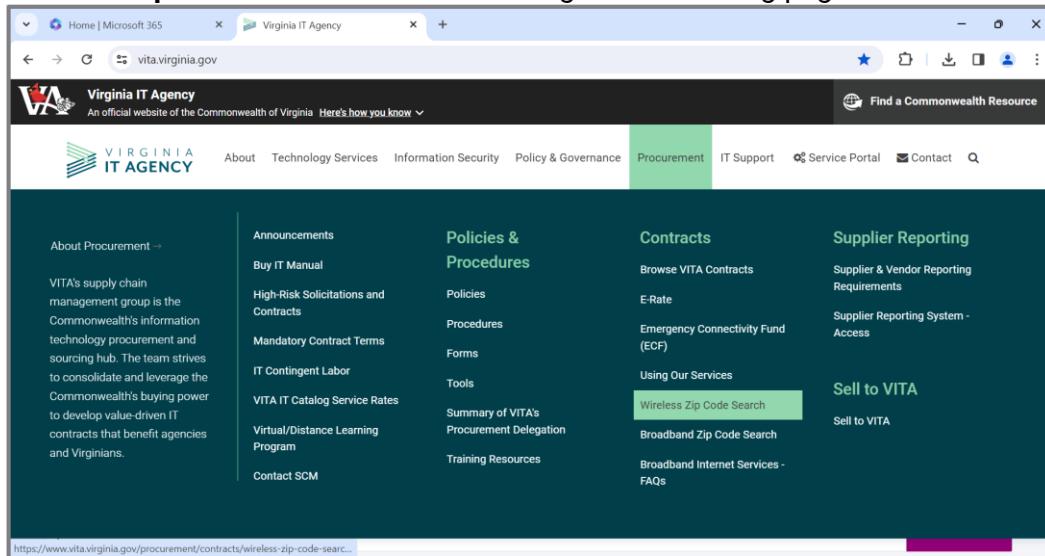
Home | Microsoft 365
Virginia IT Agency
vita.virginia.gov

Virginia IT Agency
An official website of the Commonwealth of Virginia Here's how you know

Find a Commonwealth Resource

VIRGINIA IT AGENCY

About Technology Services Information Security Policy & Governance Procurement IT Support Service Portal Contact

About Procurement →

VITA's supply chain management group is the Commonwealth's information technology procurement and sourcing hub. The team strives to consolidate and leverage the Commonwealth's buying power to develop value-driven IT contracts that benefit agencies and Virginians.

Announcements
Buy IT Manual
High-Risk Solicitations and Contracts
Mandatory Contract Terms
IT Contingent Labor
VITA IT Catalog Service Rates
Virtual/Distance Learning Program
Contact SCM

Policies & Procedures
Policies
Procedures
Forms
Tools
Summary of VITA's Procurement Delegation
Training Resources

Contracts
Browse VITA Contracts
E-Rate
Emergency Connectivity Fund (ECF)
Using Our Services
Wireless Zip Code Search
Broadband Zip Code Search
Broadband Internet Services - FAQs

Supplier Reporting
Supplier & Vendor Reporting Requirements
Supplier Reporting System - Access

Sell to VITA
Sell to VITA

https://www.vita.virginia.gov/procurement/contracts/wireless-zip-code-searc...